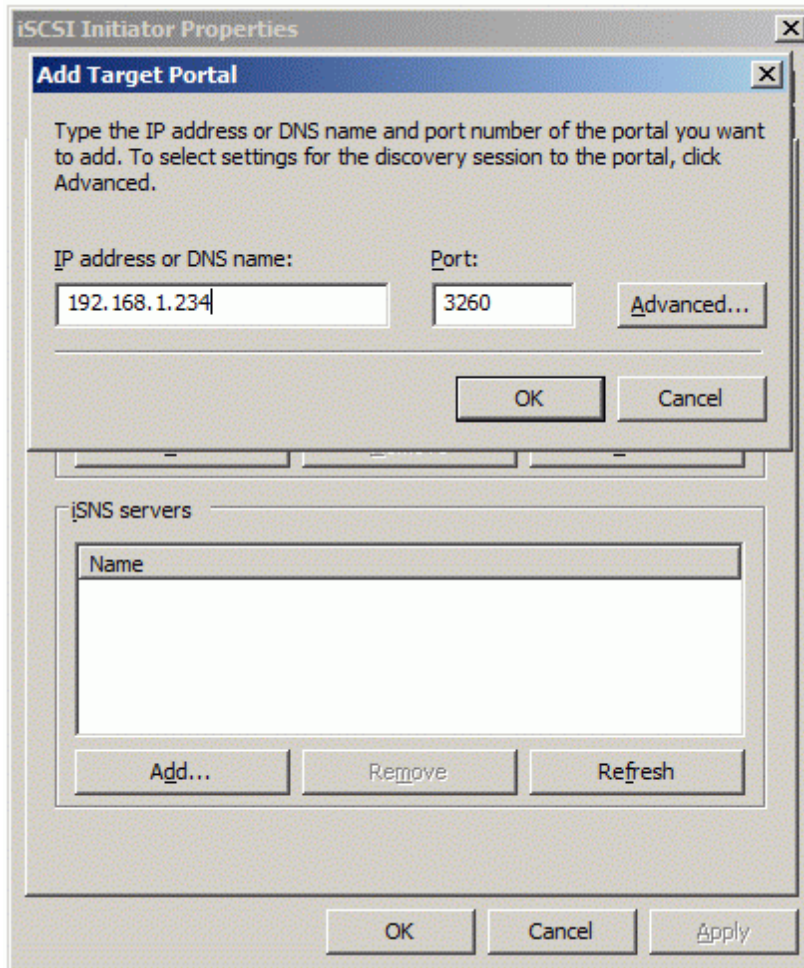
iSCSI Initiator Properties

Add Target Portal

Type the IP address or DNS name and port number of the portal you want to add. To select settings for the discovery session to the portal, click Advanced.

IP address or DNS name:
192.168.1.234

Port:
3260

Advanced...

OK
Cancel

iSNS servers

Name

Add...
Remove
Refresh

OK
Cancel
Apply